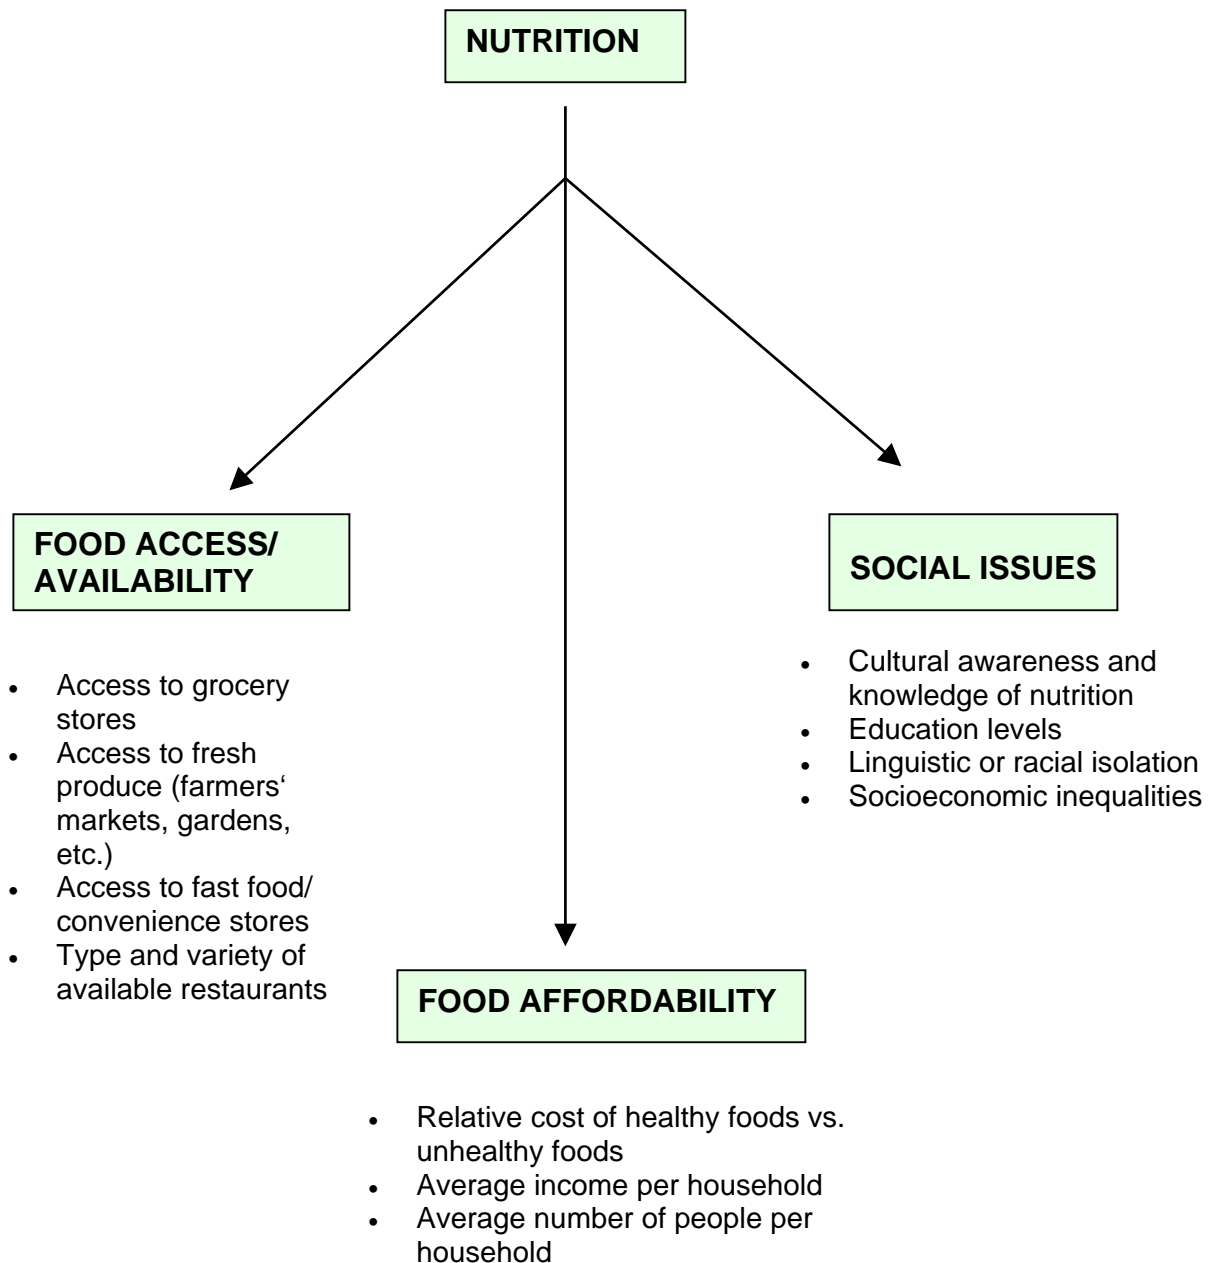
NUTRITION

FOOD ACCESS/ AVAILABILITY

- Access to grocery stores
- Access to fresh produce (farmers' markets, gardens, etc.)
- Access to fast food/ convenience stores
- Type and variety of available restaurants

SOCIAL ISSUES

- Cultural awareness and knowledge of nutrition
- Education levels
- Linguistic or racial isolation
- Socioeconomic inequalities

FOOD AFFORDABILITY

- Relative cost of healthy foods vs. unhealthy foods
- Average income per household
- Average number of people per household